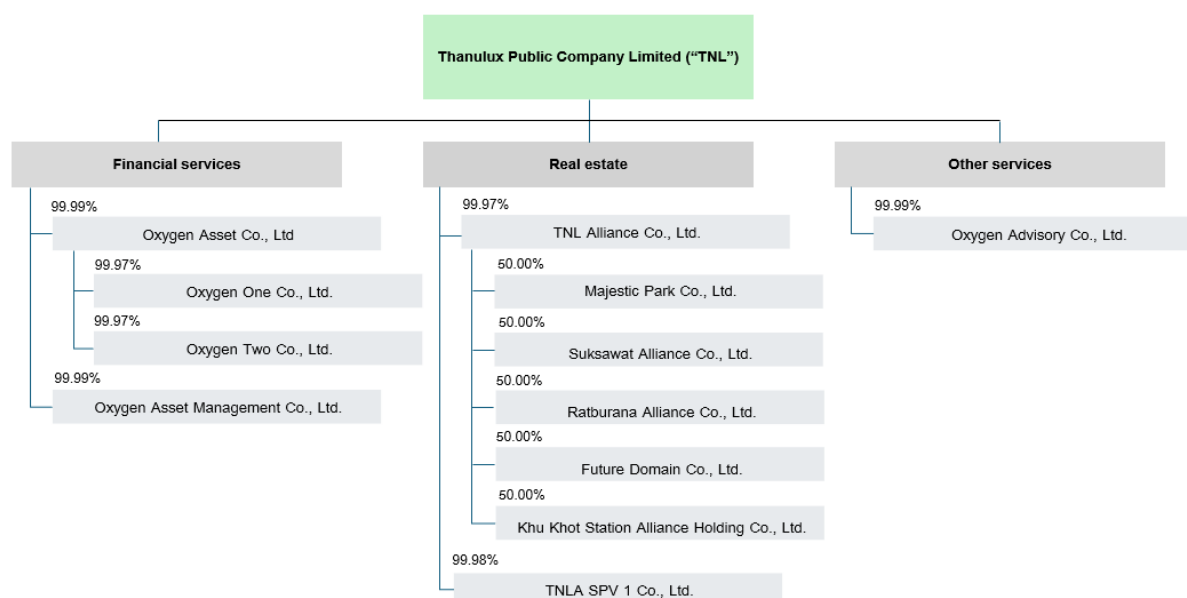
Thanulux Public Company Limited (“TNL”)

Financial services

99.99%
Oxygen Asset Co., Ltd

99.97%
Oxygen One Co., Ltd.

99.97%
Oxygen Two Co., Ltd.

99.99%
Oxygen Asset Management Co., Ltd.

Real estate

99.97%
TNL Alliance Co., Ltd.

50.00%
Majestic Park Co., Ltd.

50.00%
Suksawat Alliance Co., Ltd.

50.00%
Ratburana Alliance Co., Ltd.

50.00%
Future Domain Co., Ltd.

50.00%
Khu Khot Station Alliance Holding Co., Ltd.

99.98%
TNLA SPV 1 Co., Ltd.

Other services

99.99%
Oxygen Advisory Co., Ltd.